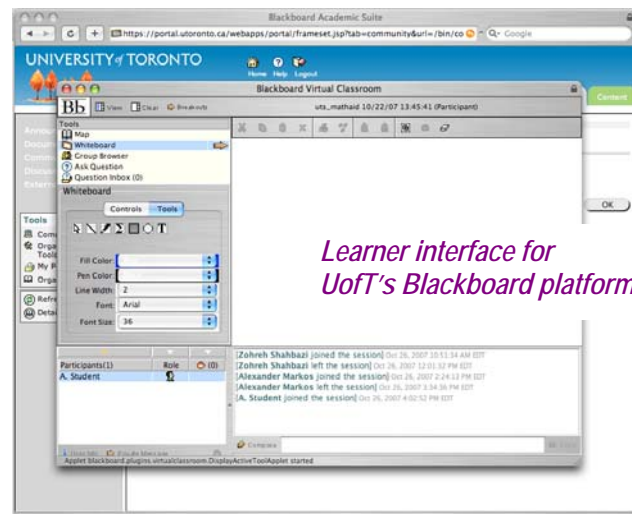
Blackboard Academic Suite

https://portal.utoronto.ca/webapps/portal/frameset.jsp?tab=community&url=/bin/co

Google

UNIVERSITY of TORONTO

Home Help Logout

Blackboard Virtual Classroom

Content

Bb View Clear Breakouts

uts_mathaid 10/22/07 13:45:41 (Participant)

Tools

Map

Whiteboard

Group Browser

Ask Question

Question Inbox (0)

Whiteboard

Controls Tools

Fill Color

Pen Color

Line Width: 2

Font: Arial

Font Size: 36

Tools

OK

Learner interface for UofT's Blackboard platform

Participants(1) Role (0)

A. Student

[Zohreh Shahbazi joined the session] Oct 26, 2007 10:51:34 AM EDT

[Zohreh Shahbazi left the session] Oct 26, 2007 12:01:52 PM EDT

[Alexander Markos joined the session] Oct 26, 2007 2:24:13 PM EDT

[Alexander Markos left the session] Oct 26, 2007 3:34:36 PM EDT

[A. Student joined the session] Oct 26, 2007 4:02:52 PM EDT

Compose

Applet blackboard.plugins.virtualclassroom.DisplayActiveToolApplet started